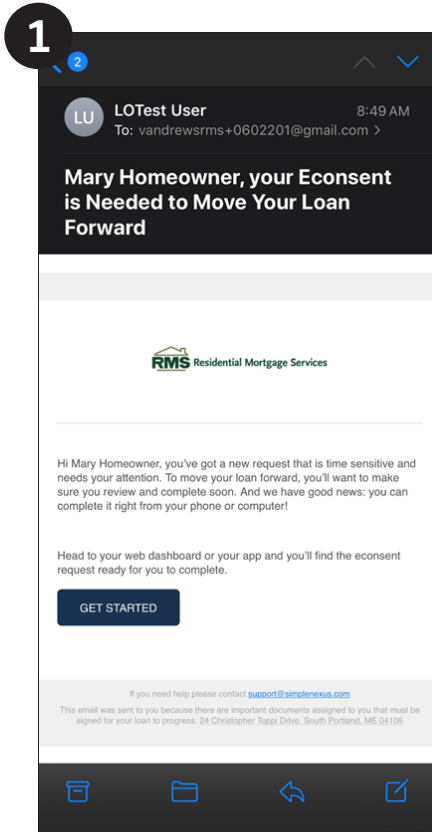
1

2

LU LOTest User 8:49 AM
To: vandrewsrms+0602201@gmail.com >

Mary Homeowner, your Econsent is Needed to Move Your Loan Forward

RMS Residential Mortgage Services

Hi Mary Homeowner, you've got a new request that is time sensitive and needs your attention. To move your loan forward, you'll want to make sure you review and complete soon. And we have good news: you can complete it right from your phone or computer!

Head to your web dashboard or your app and you'll find the econsent request ready for you to complete.

GET STARTED

If you need help please contact support@simplenexus.com

This email was sent to you because there are important documents assigned to you that must be signed for your loan to progress. 24 Christopher Toppi Drive, South Portland, ME 04106